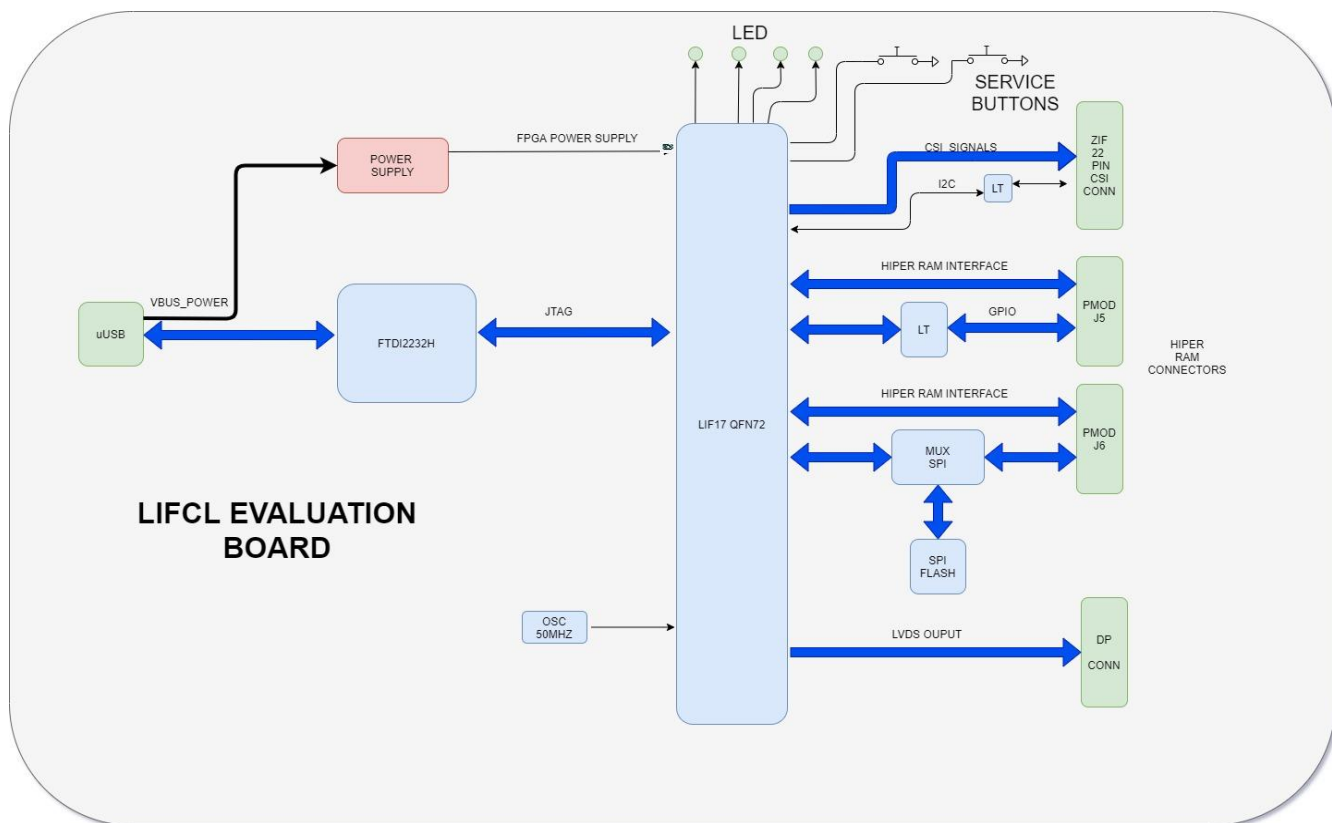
LED

SERVICE BUTTONS

POWER SUPPLY

FPGA POWER SUPPLY

CSI_SIGNALS

ZIF 22 PIN CSI CONN

I2C

LT

VBUS_POWER

HIPER RAM INTERFACE

uUSB

FTDI2232H

JTAG

LT

GPIO

PMOD J5

HIPER RAM CONNECTORS

HIPER RAM INTERFACE

LIF17 QFN72

MUX SPI

PMOD J6

LIFCL EVALUATION BOARD

SPI FLASH

OSC 50MHZ

LVDS OUPUT

DP CONN